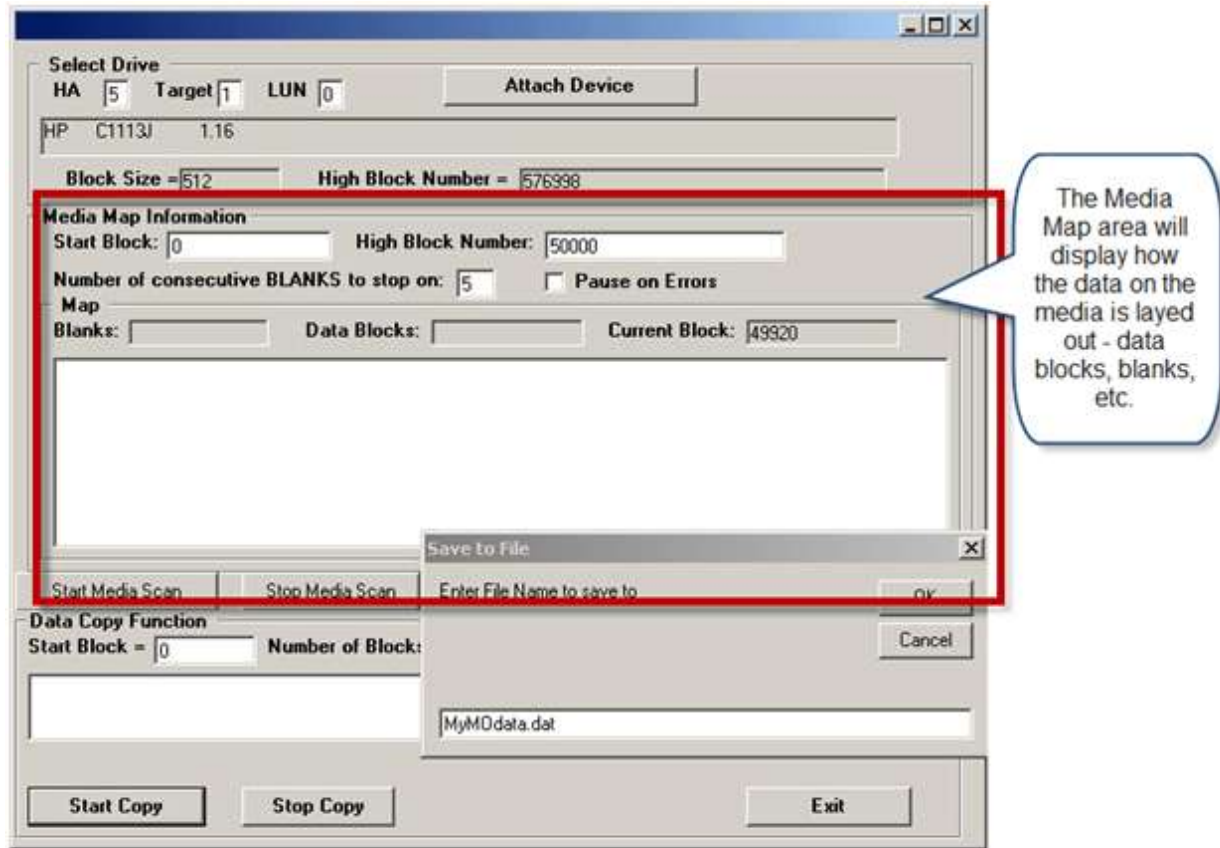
Select Drive
HA 5 Target 1 LUN 0
Attach Device
HP C1113J 1.16
Block Size = 512
High Block Number = 576998

Media Map Information
Start Block: 0
High Block Number: 50000
Number of consecutive BLANKS to stop on: 5
Pause on Errors
Map
Blanks:
Data Blocks:
Current Block: 49920

The Media Map area will display how the data on the media is layed out - data blocks, blanks, etc.

Start Media Scan
Stop Media Scan

Save to File
Enter File Name to save to
OK
Cancel
MyMOdata.dat

Data Copy Function
Start Block = 0
Number of Block:

Start Copy
Stop Copy
Exit